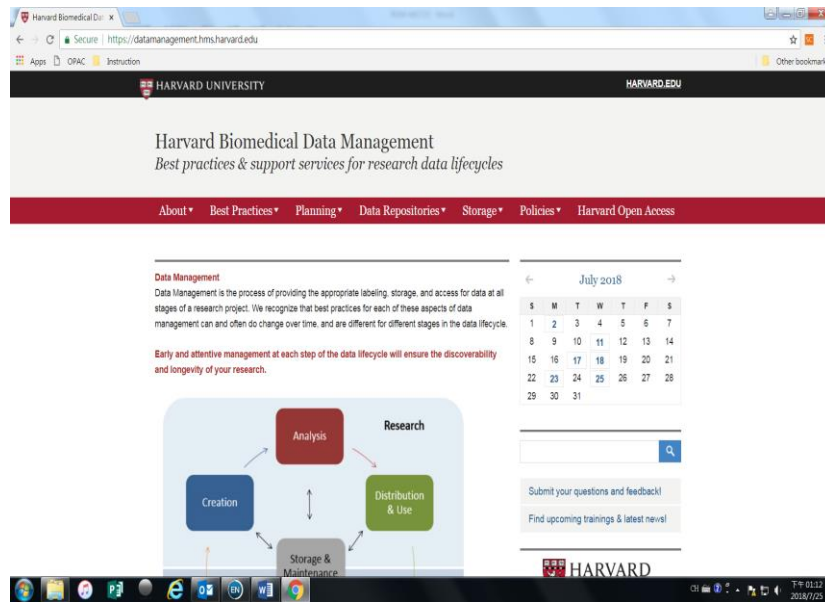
Harvard Biomedical Dat ×

Secure | https://datamanagement.hms.harvard.edu

Apps OPAC Instruction

Other bookmarks

HARVARD UNIVERSITY

HARVARD.EDU

Harvard Biomedical Data Management

Best practices & support services for research data lifecycles

About ▾ Best Practices ▾ Planning ▾ Data Repositories ▾ Storage ▾ Policies ▾ Harvard Open Access

Data Management

Data Management is the process of providing the appropriate labeling, storage, and access for data at all stages of a research project. We recognize that best practices for each of these aspects of data management can and often do change over time, and are different for different stages in the data lifecycle.

Early and attentive management at each step of the data lifecycle will ensure the discoverability and longevity of your research.

Research

Analysis

Creation

Distribution & Use

Storage & Maintenance

← July 2018 →

| S | M | T | W | T | F | S |
|---|---|---|---|---|---|---|
| 1 | 2 | 3 | 4 | 5 | 6 | 7 |
| 8 | 9 | 10 | 11 | 12 | 13 | 14 |
| 15 | 16 | 17 | 18 | 19 | 20 | 21 |
| 22 | 23 | 24 | 25 | 26 | 27 | 28 |
| 29 | 30 | 31 | | | | |

Submit your questions and feedback!

Find upcoming trainings & latest news!

HARVARD

下午 01:12
2018/7/25